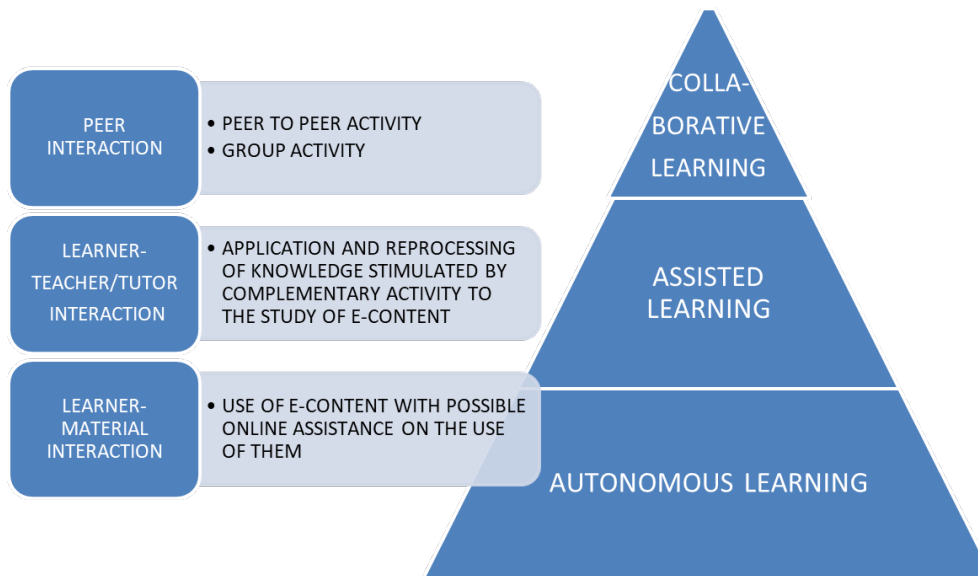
PEER INTERACTION

• PEER TO PEER ACTIVITY
• GROUP ACTIVITY

LEARNER-TEACHER/TUTOR INTERACTION

• APPLICATION AND REPROCESSING OF KNOWLEDGE STIMULATED BY COMPLEMENTARY ACTIVITY TO THE STUDY OF E-CONTENT

LEARNER-MATERIAL INTERACTION

• USE OF E-CONTENT WITH POSSIBLE ONLINE ASSISTANCE ON THE USE OF THEM

COLLA-BORATIVE LEARNING

ASSISTED LEARNING

AUTONOMOUS LEARNING